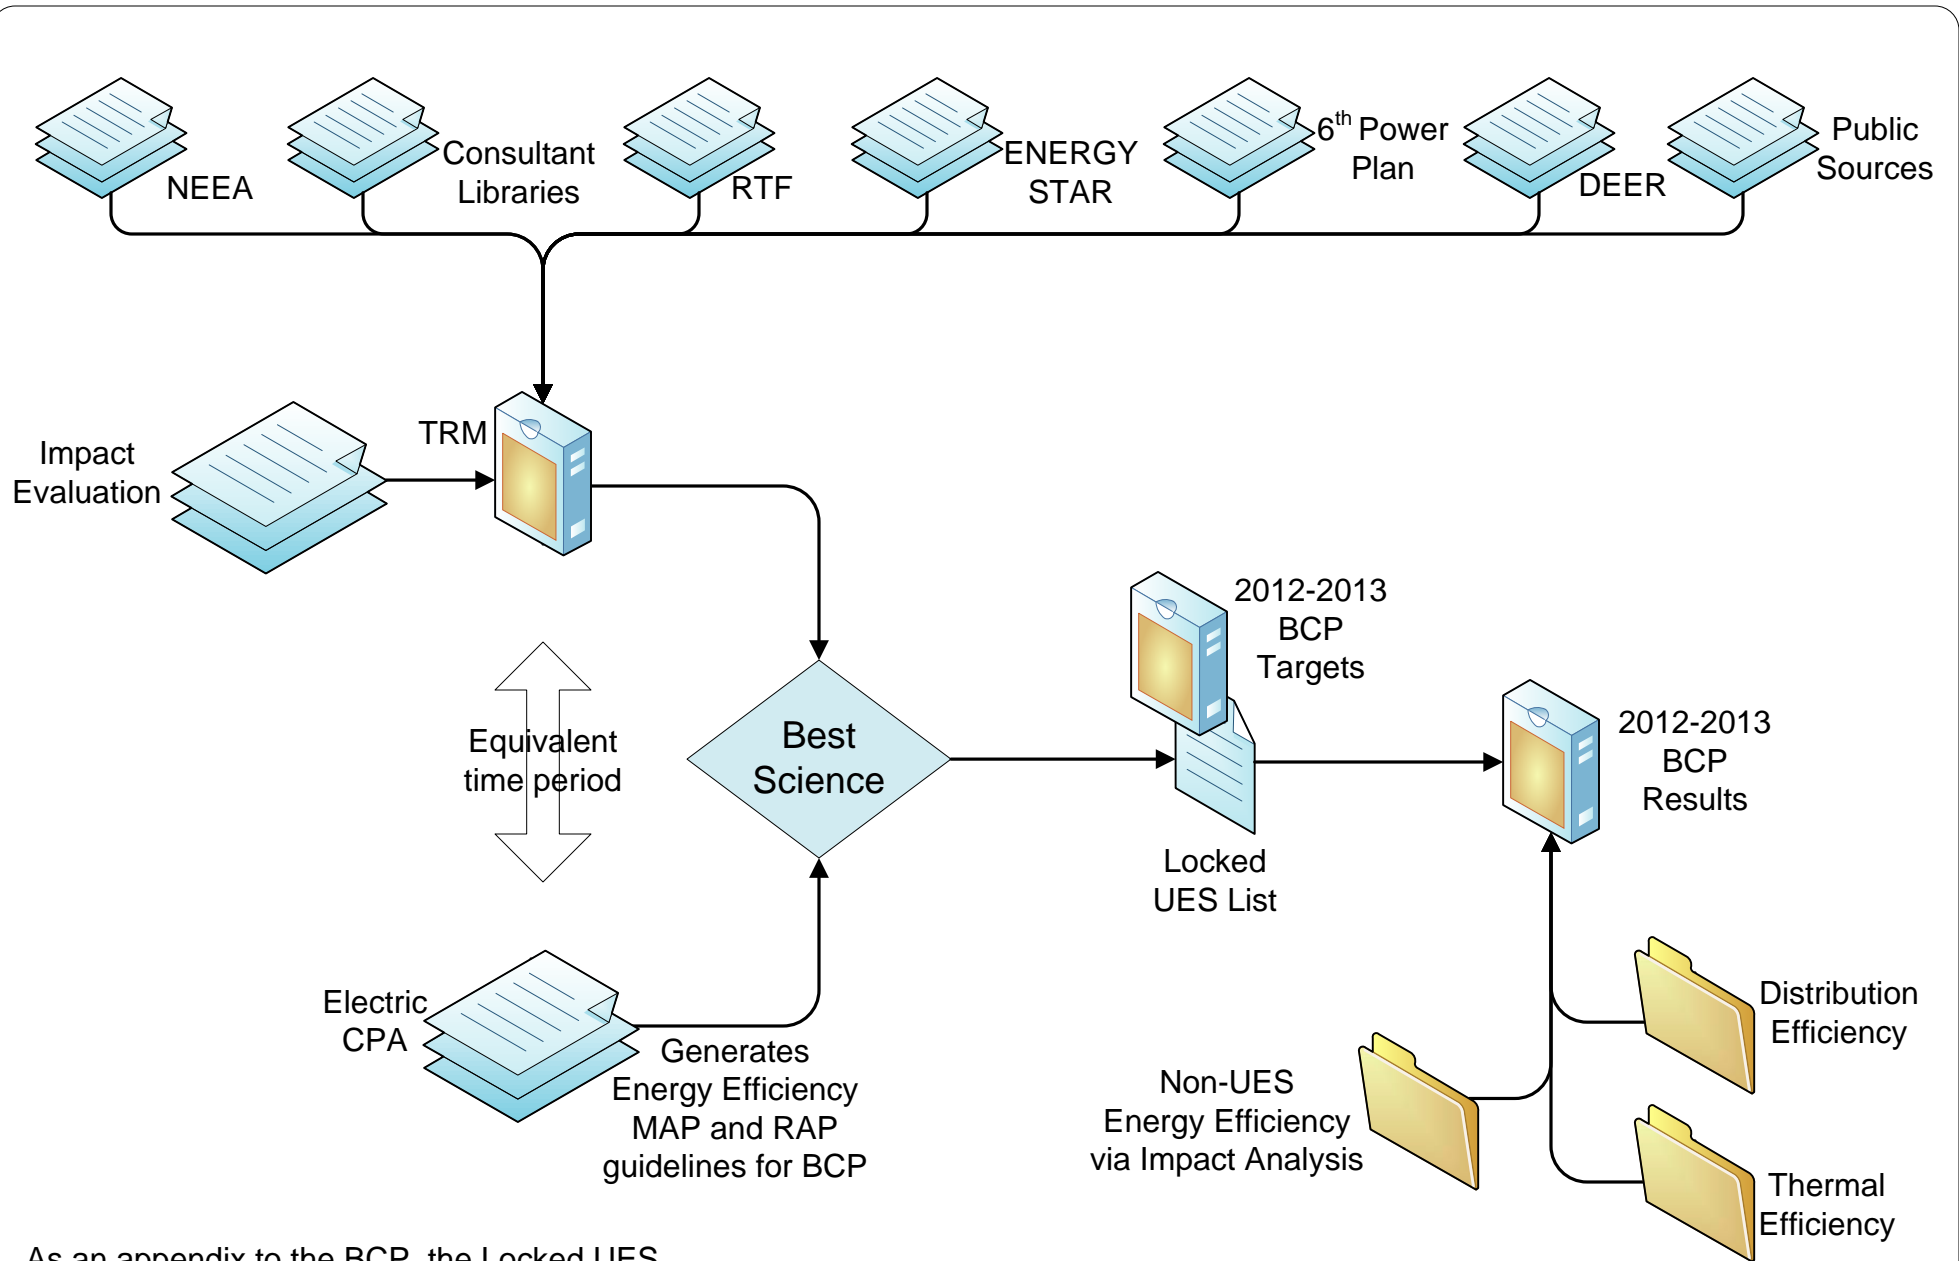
NEEA

Consultant Libraries

RTF

ENERGY STAR

$6^{th}$ Power Plan

DEER

Public Sources

Impact Evaluation

TRM

Equivalent time period

Best Science

2012-2013 BCP Targets

Locked UES List

2012-2013 BCP Results

Electric CPA

Generates Energy Efficiency MAP and RAP guidelines for BCP

Non-UES Energy Efficiency via Impact Analysis

Distribution Efficiency

Thermal Efficiency

As an appendix to the BCP, the Locked UES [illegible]